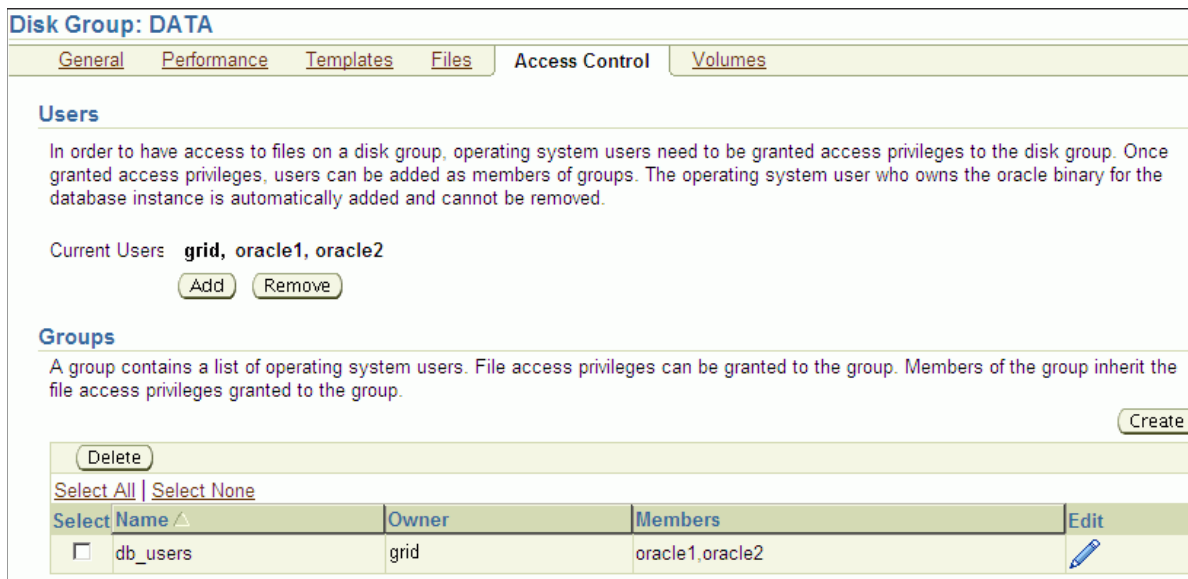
Disk Group: DATA

General | Performance | Templates | Files | Access Control | Volumes

Users

In order to have access to files on a disk group, operating system users need to be granted access privileges to the disk group. Once granted access privileges, users can be added as members of groups. The operating system user who owns the oracle binary for the database instance is automatically added and cannot be removed.

Current Users grid, oracle1, oracle2

Add Remove

Groups

A group contains a list of operating system users. File access privileges can be granted to the group. Members of the group inherit the file access privileges granted to the group.

Create

Delete

Select All | Select None

| Select | Name | Owner | Members | Edit |
|---|---|---|---|---|
| ☐ | db_users | grid | oracle1,oracle2 | |